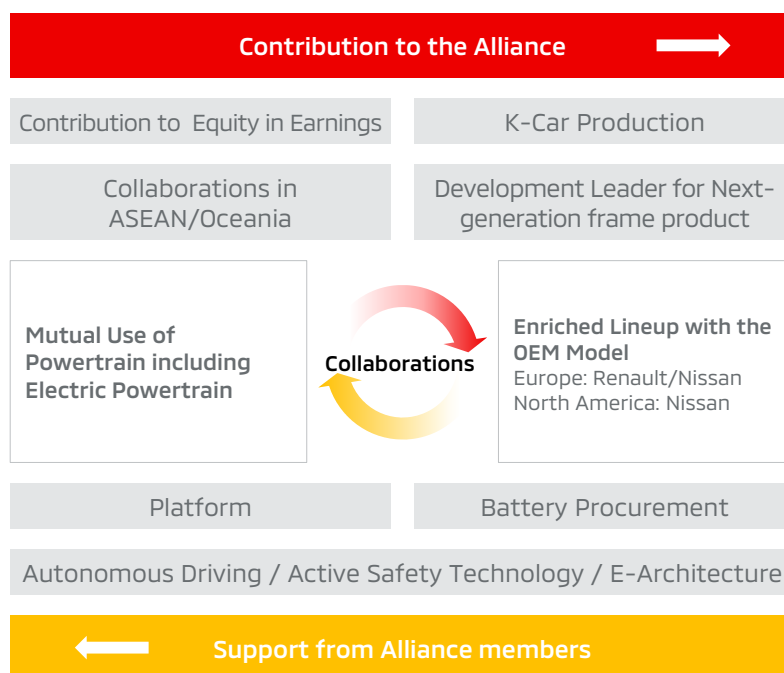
Contribution to the Alliance

Contribution to Equity in Earnings

K-Car Production

Collaborations in ASEAN/Oceania

Development Leader for Next-generation frame product

Mutual Use of Powertrain including Electric Powertrain

Collaborations

Enriched Lineup with the OEM Model
Europe: Renault/Nissan
North America: Nissan

Platform

Battery Procurement

Autonomous Driving / Active Safety Technology / E-Architecture

Support from Alliance members